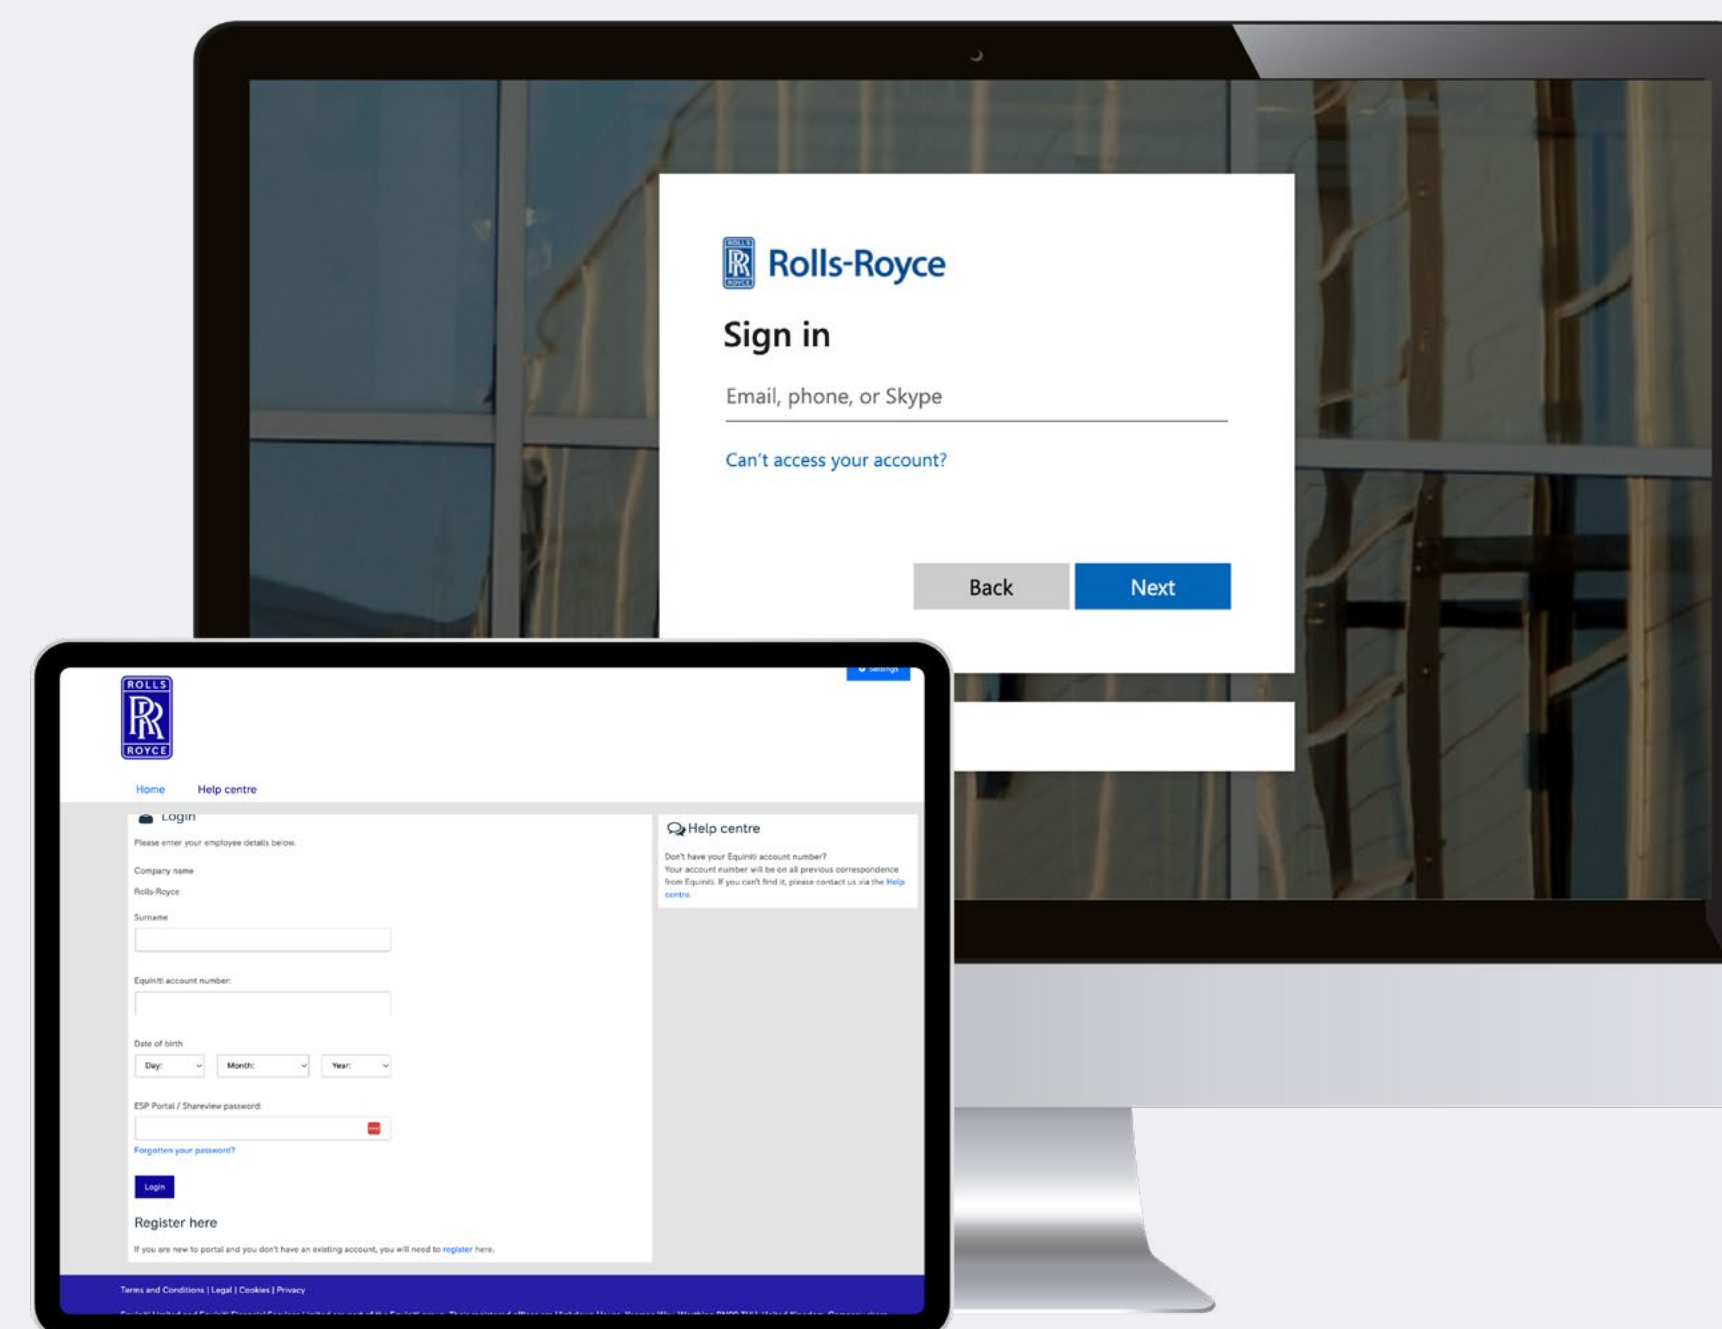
ROLLS RR ROYCE Rolls-Royce

Sign in

Email, phone, or Skype

Can't access your account?

Back Next

ROLLS RR ROYCE

Settings

Home Help centre

Login

Please enter your employee details below.

Company name

Rolls-Royce

Surname

Equiniti account number:

Date of birth

Day: Month: Year:

ESP Portal / Shareview password:

Forgotten your password?

Login

Register here

If you are new to portal and you don't have an existing account, you will need to register here.

Help centre

Don't have your Equiniti account number? Your account number will be on all previous correspondence from Equiniti. If you can't find it, please contact us via the Help centre.

Terms and Conditions | Legal | Cookies | Privacy

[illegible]